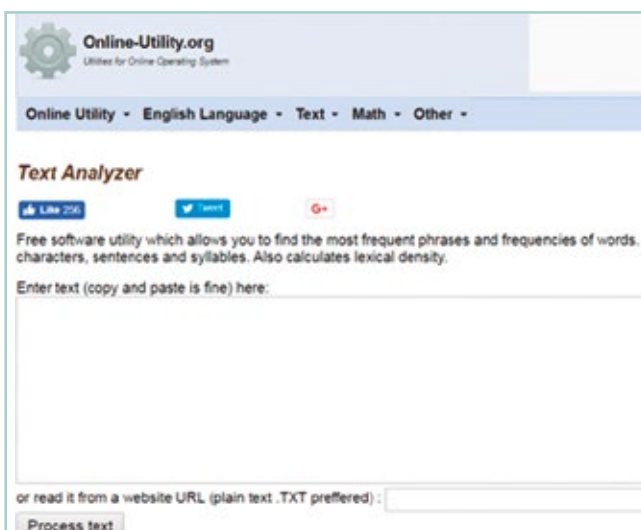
Online-Utility.org
Utilities for Online Operating System

Online Utility ▾ English Language ▾ Text ▾ Math ▾ Other ▾

Text Analyzer

Like 256 Tweet G+

Free software utility which allows you to find the most frequent phrases and frequencies of words. characters, sentences and syllables. Also calculates lexical density.

Enter text (copy and paste is fine) here:

or read it from a website URL (plain text .TXT preffered) :

Process text